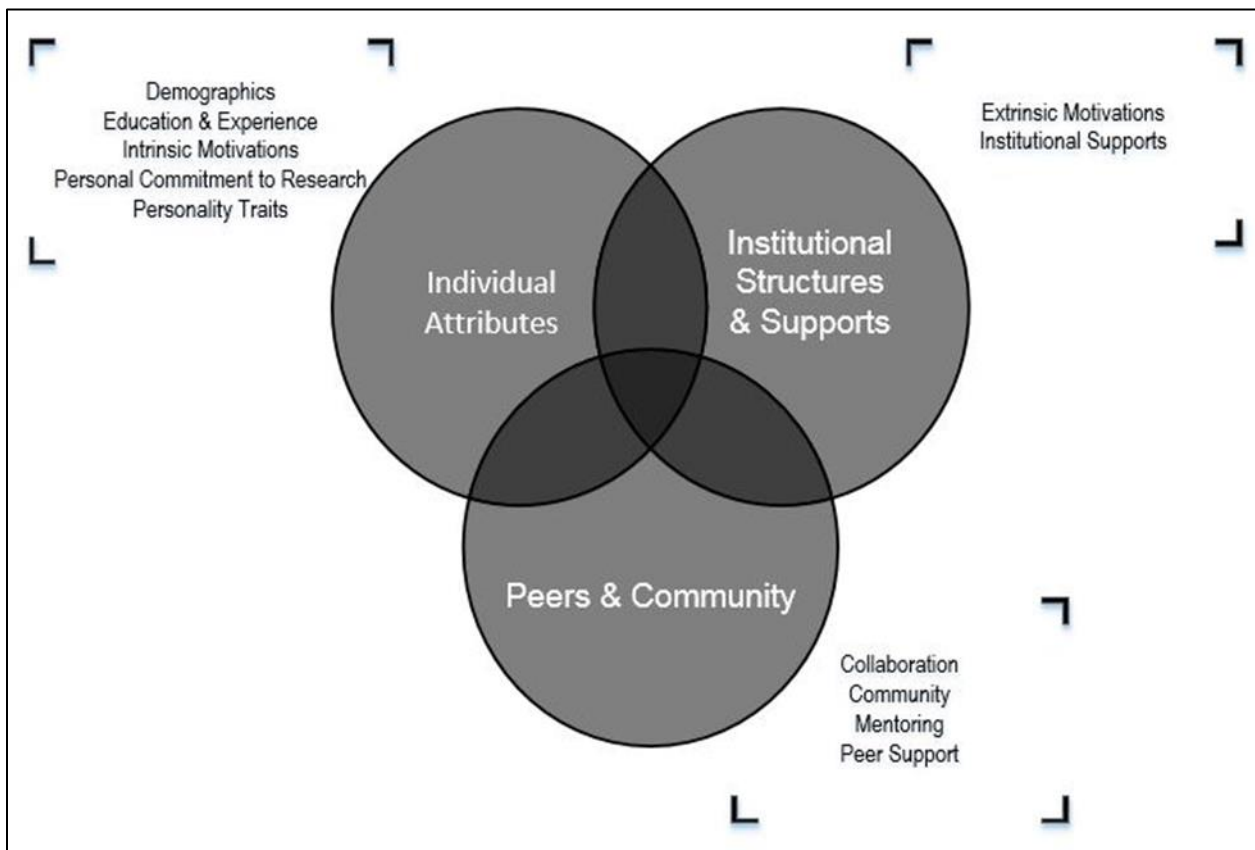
Demographics
Education & Experience
Intrinsic Motivations
Personal Commitment to Research
Personality Traits

Extrinsic Motivations
Institutional Supports

Individual Attributes

Institutional Structures & Supports

Peers & Community

Collaboration
Community
Mentoring
Peer Support